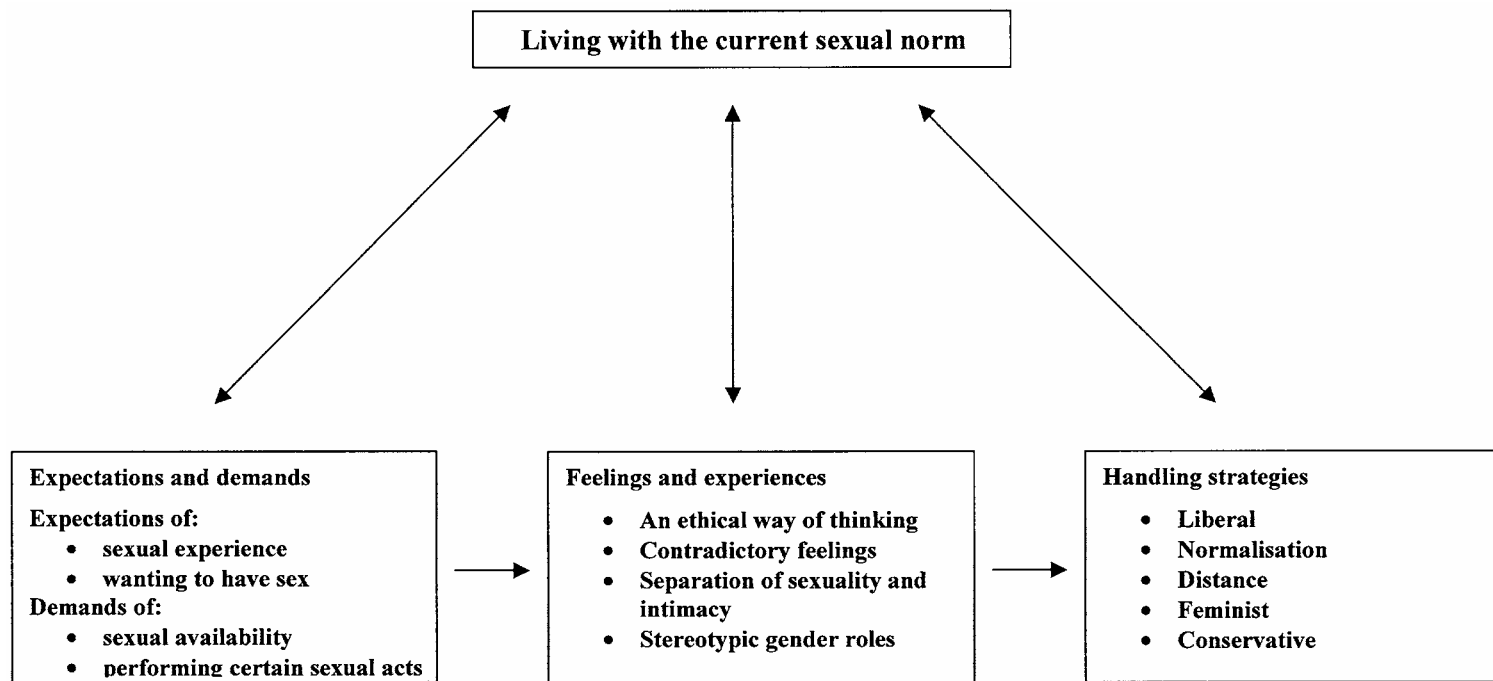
Living with the current sexual norm

Expectations and demands

Expectations of:

- sexual experience
- wanting to have sex

Demands of:

- sexual availability
- performing certain sexual acts

Feelings and experiences

- An ethical way of thinking
- Contradictory feelings
- Separation of sexuality and intimacy
- Stereotypic gender roles

Handling strategies

- Liberal
- Normalisation
- Distance
- Feminist
- Conservative